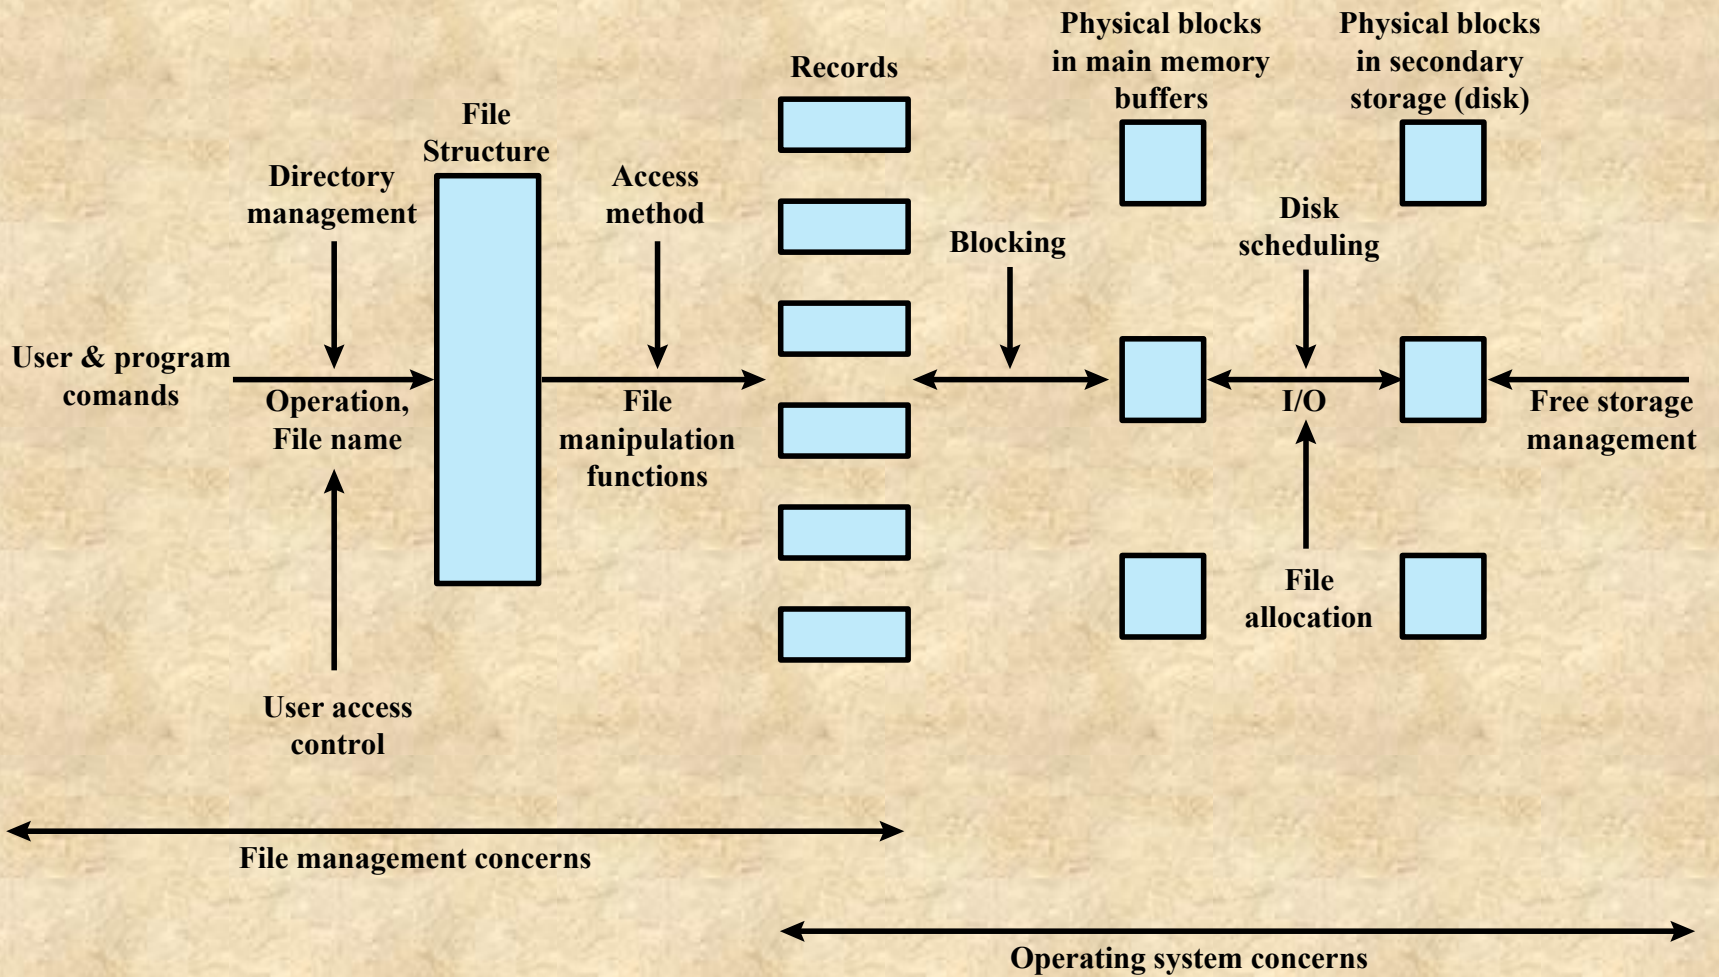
Physical blocks in main memory buffers

Physical blocks in secondary storage (disk)

Records

File Structure

Directory management

Access method

Blocking

Disk scheduling

User & program comands

Operation, File name

File manipulation functions

I/O

Free storage management

File allocation

User access control

File management concerns

Operating system concerns